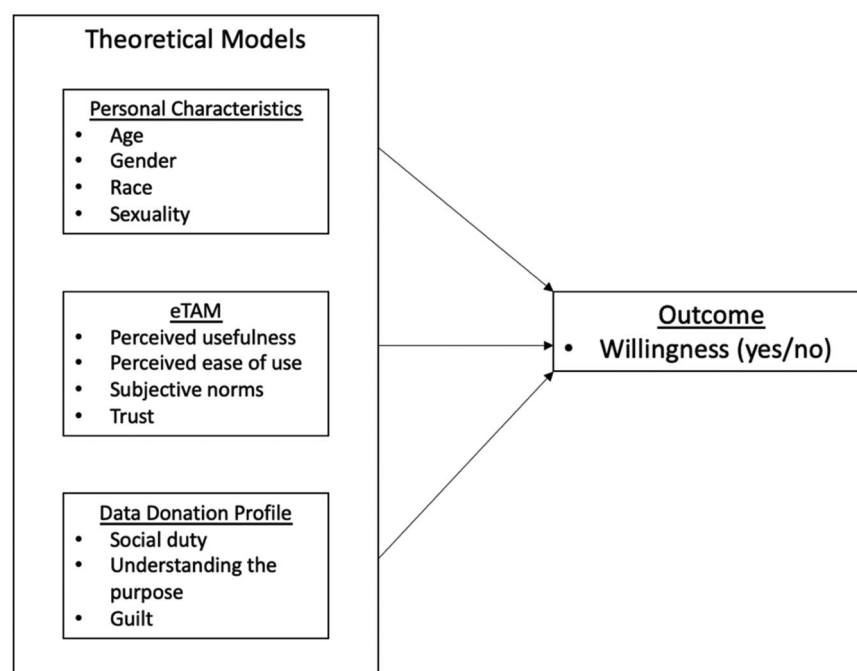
Theoretical Models

Personal Characteristics
- Age
- Gender
- Race
- Sexuality

eTAM
- Perceived usefulness
- Perceived ease of use
- Subjective norms
- Trust

Data Donation Profile
- Social duty
- Understanding the purpose
- Guilt

Outcome
- Willingness (yes/no)